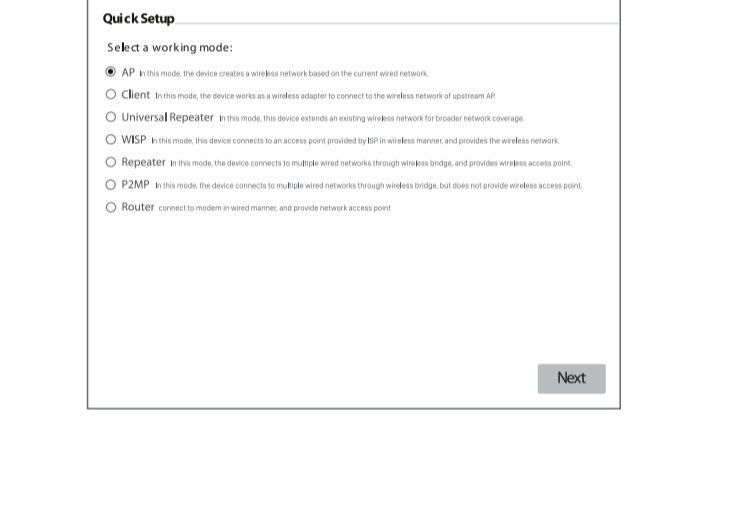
Quick Setup

Select a working mode:

AP In this mode, the device creates a wireless network based on the current wired network.

Client In this mode, the device works as a wireless adapter to connect to the wireless network of upstream AP.

Universal Repeater In this mode, this device extends an existing wireless network for broader network coverage.

WISP In this mode, this device connects to an access point provided by ISP in wireless manner, and provides the wireless network.

Repeater In this mode, the device connects to multiple wired networks through wireless bridge, and provides wireless access point.

P2MP In this mode, the device connects to multiple wired networks through wireless bridge, but does not provide wireless access point.

Router connect to modem in wired manner, and provide network access point

Next